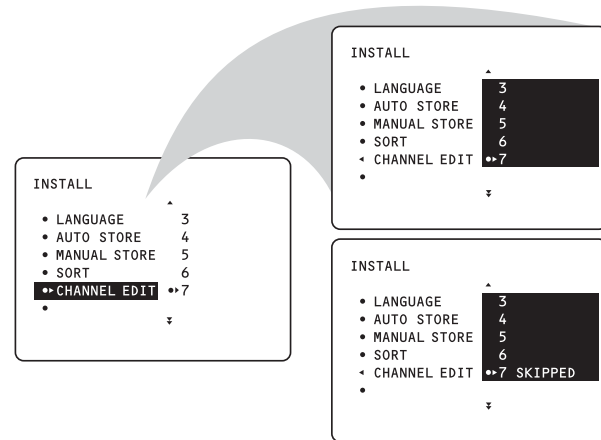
INSTALL

• LANGUAGE 3
• AUTO STORE 4
• MANUAL STORE 5
• SORT 6
◂ CHANNEL EDIT •▸7
•

INSTALL

• LANGUAGE 3
• AUTO STORE 4
• MANUAL STORE 5
• SORT 6
•▸CHANNEL EDIT •▸7
•

INSTALL

• LANGUAGE 3
• AUTO STORE 4
• MANUAL STORE 5
• SORT 6
◂ CHANNEL EDIT •▸7 SKIPPED
•